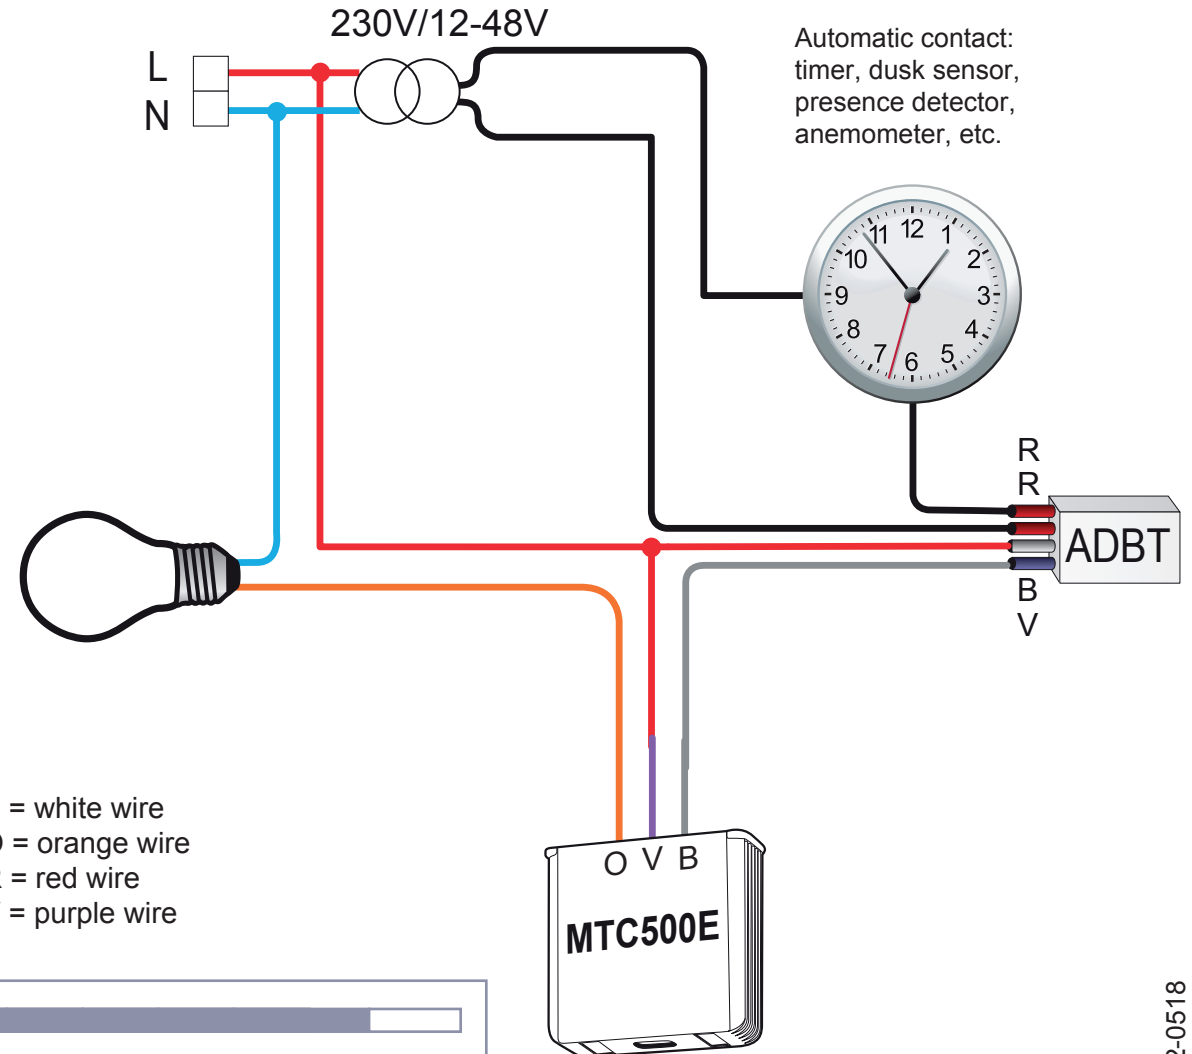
230V/12-48V

L
N

Automatic contact: timer, dusk sensor, presence detector, anemometer, etc.

12 1 2 3 4 5 6 7 8 9 10 11

R
R
ADBT
B
V

= white wire
) = orange wire
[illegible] = red wire
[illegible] = purple wire

O V B
MTC500E

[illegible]-0518